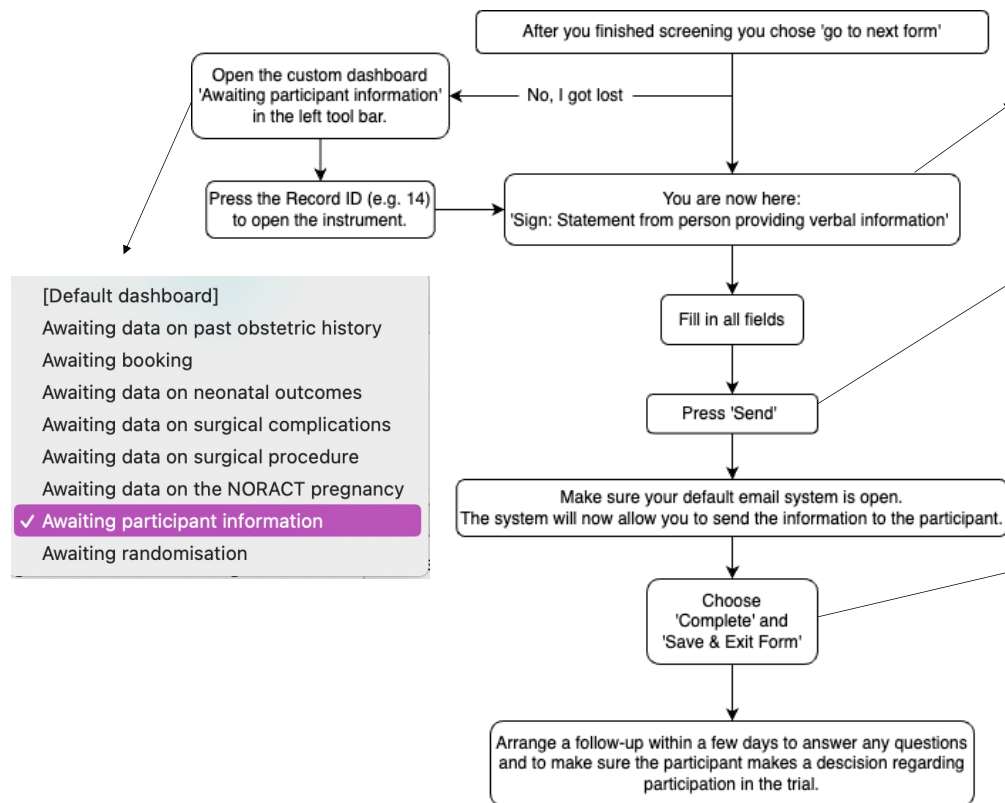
After you finished screening you chose 'go to next form'

Open the custom dashboard 'Awaiting participant information' in the left tool bar.

No, I got lost

Press the Record ID (e.g. 14) to open the instrument.

You are now here: 'Sign: Statement from person providing verbal information'

[Default dashboard]
Awaiting data on past obstetric history
Awaiting booking
Awaiting data on neonatal outcomes
Awaiting data on surgical complications
Awaiting data on surgical procedure
Awaiting data on the NORACT pregnancy
✓ Awaiting participant information
Awaiting randomisation

Fill in all fields

Press 'Send'

Make sure your default email system is open.
The system will now allow you to send the information to the participant.

Choose 'Complete' and 'Save & Exit Form'

Arrange a follow-up within a few days to answer any questions and to make sure the participant makes a descision regarding participation in the trial.